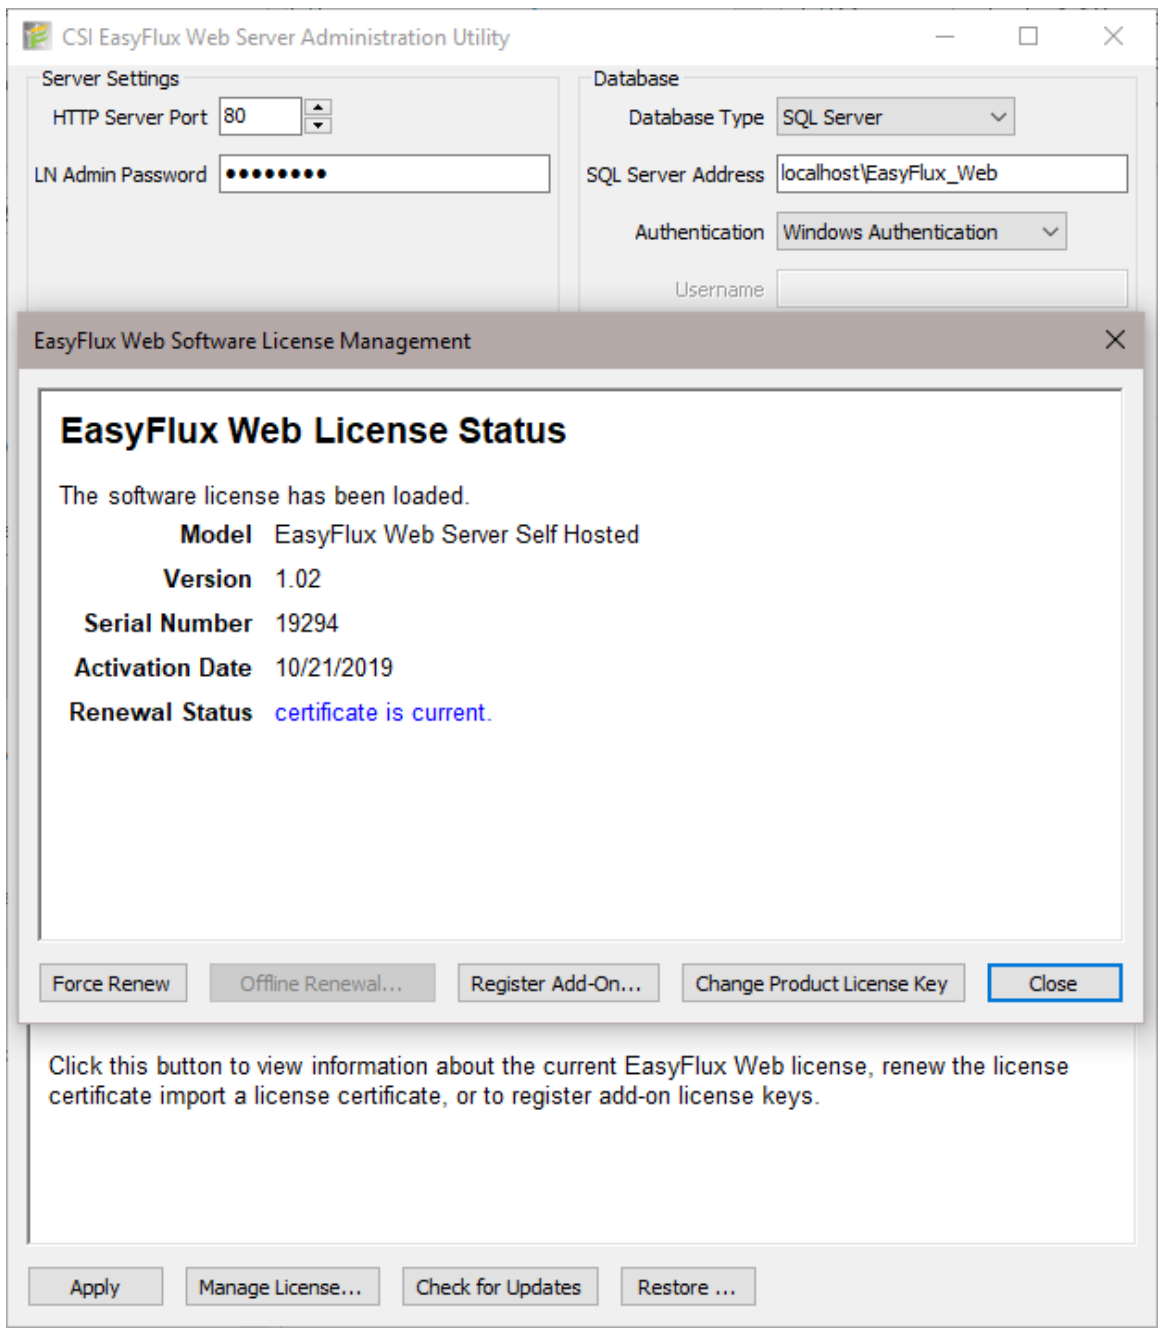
CSI EasyFlux Web Server Administration Utility

Server Settings

HTTP Server Port 80

LN Admin Password ●●●●●●●●●

Database

Database Type SQL Server

SQL Server Address localhost\EasyFlux_Web

Authentication Windows Authentication

Username

EasyFlux Web Software License Management

EasyFlux Web License Status

The software license has been loaded.

| | |
|---|---|
| Model | EasyFlux Web Server Self Hosted |
| Version | 1.02 |
| Serial Number | 19294 |
| Activation Date | 10/21/2019 |
| Renewal Status | certificate is current. |

Force Renew | Offline Renewal... | Register Add-On... | Change Product License Key | Close

Click this button to view information about the current EasyFlux Web license, renew the license certificate import a license certificate, or to register add-on license keys.

Apply | Manage License... | Check for Updates | Restore ...